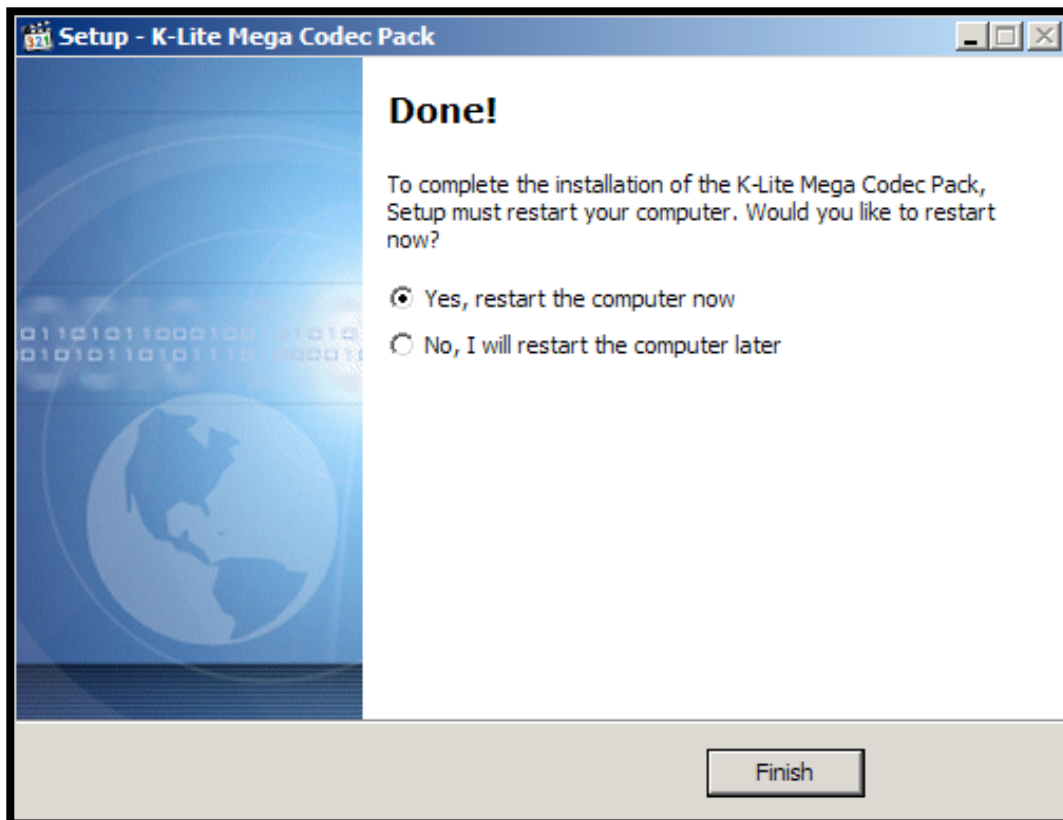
Setup - K-Lite Mega Codec Pack

Done!

To complete the installation of the K-Lite Mega Codec Pack, Setup must restart your computer. Would you like to restart now?

Yes, restart the computer now

No, I will restart the computer later

Finish